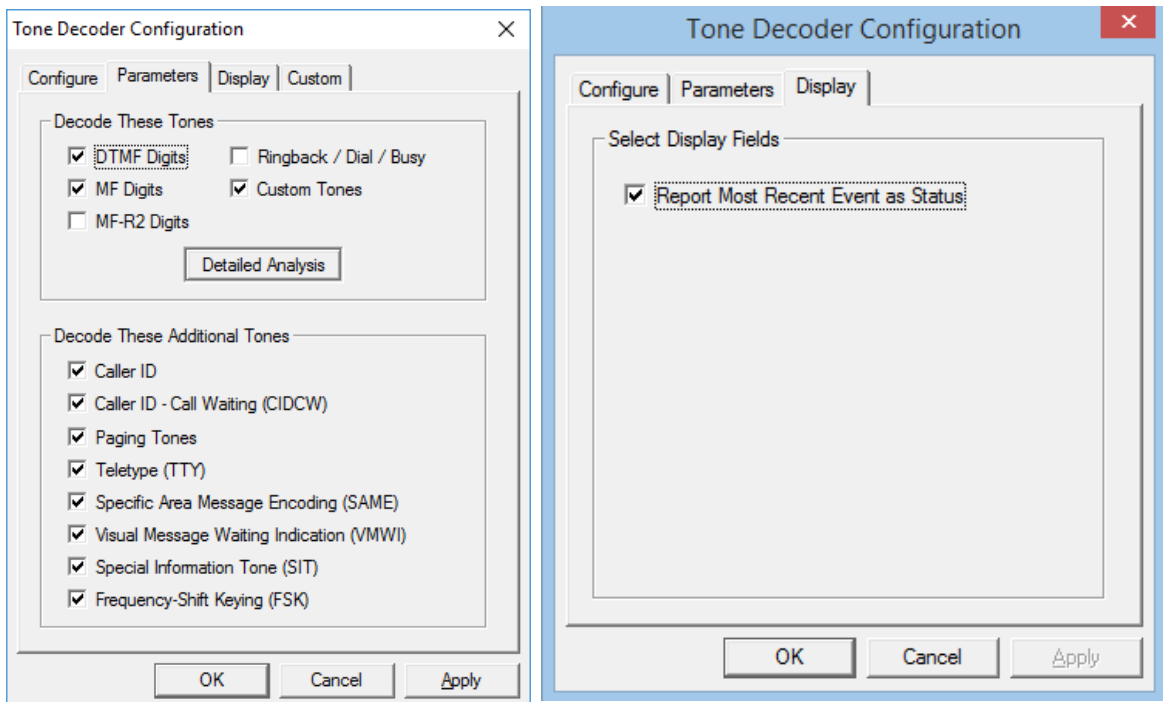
Tone Decoder Configuration

Configure | Parameters | Display | Custom

Decode These Tones

DTMF Digits
Ringback / Dial / Busy
MF Digits
Custom Tones
MF-R2 Digits

Detailed Analysis

Decode These Additional Tones

Caller ID
Caller ID - Call Waiting (CIDCW)
Paging Tones
Teletype (TTY)
Specific Area Message Encoding (SAME)
Visual Message Waiting Indication (VMWI)
Special Information Tone (SIT)
Frequency-Shift Keying (FSK)

OK | Cancel | Apply

Tone Decoder Configuration

Configure | Parameters | Display

Select Display Fields

Report Most Recent Event as Status

OK | Cancel | Apply